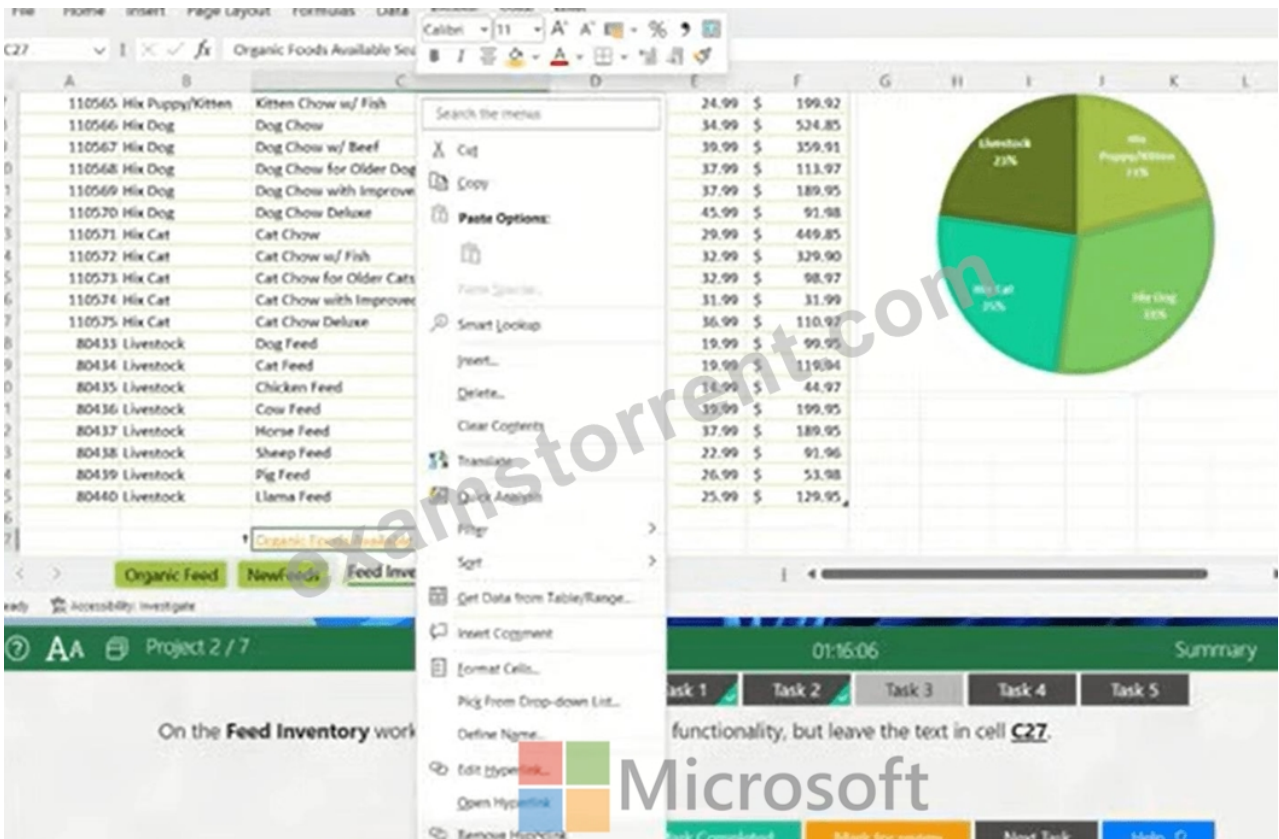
File Home Insert Page Layout Formulas Data

C27 fx Organic Foods Available Sea

Calibri 11 A A % 9
B I

| | A | B | C | D | E | F |
|---|---|---|---|---|---|---|
| | 110565 | Hix Puppy/Kitten | Kitten Chow w/ Fish | | 24.99 | $ 199.92 |
| | 110566 | Hix Dog | Dog Chow | | 34.99 | $ 524.85 |
| | 110567 | Hix Dog | Dog Chow w/ Beef | | 39.99 | $ 359.91 |
| | 110568 | Hix Dog | Dog Chow for Older Dog | | 37.99 | $ 113.97 |
| | 110569 | Hix Dog | Dog Chow with Improve | | 37.99 | $ 189.95 |
| | 110570 | Hix Dog | Dog Chow Deluxe | | 45.99 | $ 91.98 |
| | 110571 | Hix Cat | Cat Chow | | 29.99 | $ 449.85 |
| | 110572 | Hix Cat | Cat Chow w/ Fish | | 32.99 | $ 329.90 |
| | 110573 | Hix Cat | Cat Chow for Older Cats | | 32.99 | $ 98.97 |
| | 110574 | Hix Cat | Cat Chow with Improved | | 31.99 | $ 31.99 |
| | 110575 | Hix Cat | Cat Chow Deluxe | | 36.99 | $ 110.97 |
| | 80433 | Livestock | Dog Feed | | 19.99 | $ 99.95 |
| | 80434 | Livestock | Cat Feed | | 19.99 | $ 119.94 |
| | 80435 | Livestock | Chicken Feed | | 14.99 | $ 44.97 |
| | 80436 | Livestock | Cow Feed | | 39.99 | $ 199.95 |
| | 80437 | Livestock | Horse Feed | | 37.99 | $ 189.95 |
| | 80438 | Livestock | Sheep Feed | | 22.99 | $ 91.96 |
| | 80439 | Livestock | Pig Feed | | 26.99 | $ 53.98 |
| | 80440 | Livestock | Llama Feed | | 25.99 | $ 129.95 |
| 27 | | | Organic Foods Available | | | |

Livestock 23%
Hix Puppy/Kitten 11%
Hix Cat 35%
Hix Dog 33%

Search the menus
Cut
Copy
Paste Options:
Paste Special...
Smart Lookup
Insert...
Delete...
Clear Contents
Translate
Quick Analysis
Filter
Sort
Get Data from Table/Range...
Insert Comment
Format Cells...
Pick From Drop-down List...
Define Name...
Edit Hyperlink...
Open Hyperlink
Remove Hyperlink

Organic Feed NewFeeds Feed Inve

Ready Accessibility: Investigate

Project 2 / 7 01:16:06 Summary

Task 1 Task 2 Task 3 Task 4 Task 5

On the Feed Inventory work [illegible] functionality, but leave the text in cell C27.

Task Completed Mark for review Next Task Help

examstorrent.com
Microsoft